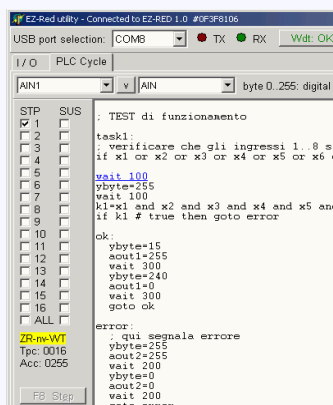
EZ-Red utility - Connected to EZ-RED 1.0 #0F3F8106

USB port selection: COM8 TX RX Wdt: OK

I/O PLC Cycle

AIN1 v AIN byte 0...255: digital

STP SUS
1
2
3
4
5
6
7
8
9
10
11
12
13
14
15
16
ALL

ZR-rw-WT
Tpc: 0016
Acc: 0255

F8 Step

; TEST di funzionamento

task1:
; verificare che gli ingressi 1..8 s
if x1 or x2 or x3 or x4 or x5 or x6

wait 100
ybyte=255
wait 100
k1=x1 and x2 and x3 and x4 and x5 and
if k1 # true then goto error

ok:
ybyte=15
aout1=255
wait 300
ybyte=240
aout1=0
wait 300
goto ok

error:
; qui segnala errore
ybyte=255
aout2=255
wait 200
ybyte=0
aout2=0
wait 200
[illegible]